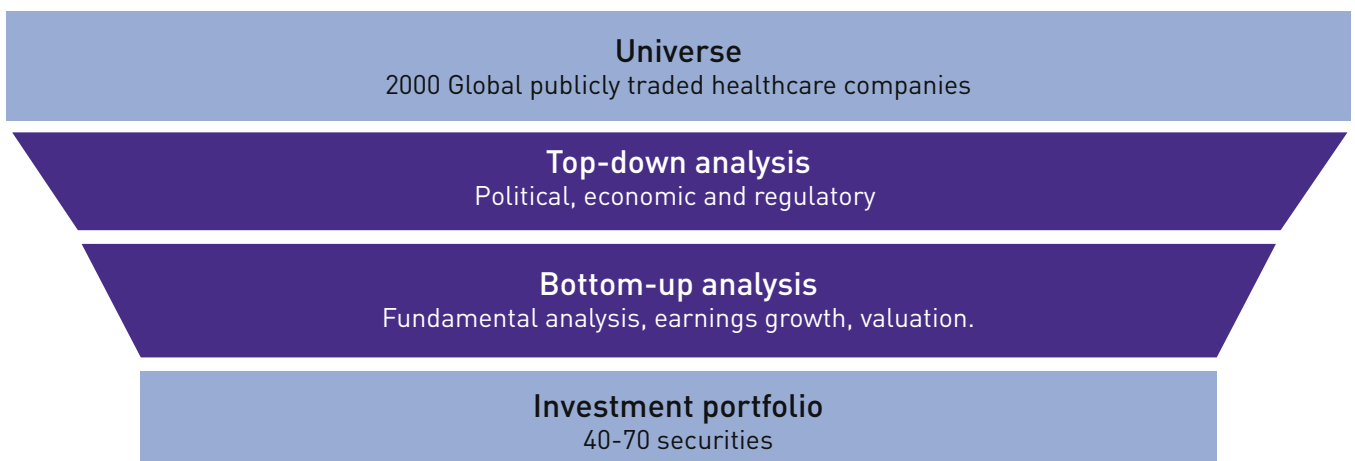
Universe
2000 Global publicly traded healthcare companies

Top-down analysis
Political, economic and regulatory

Bottom-up analysis
Fundamental analysis, earnings growth, valuation.

Investment portfolio
40-70 securities